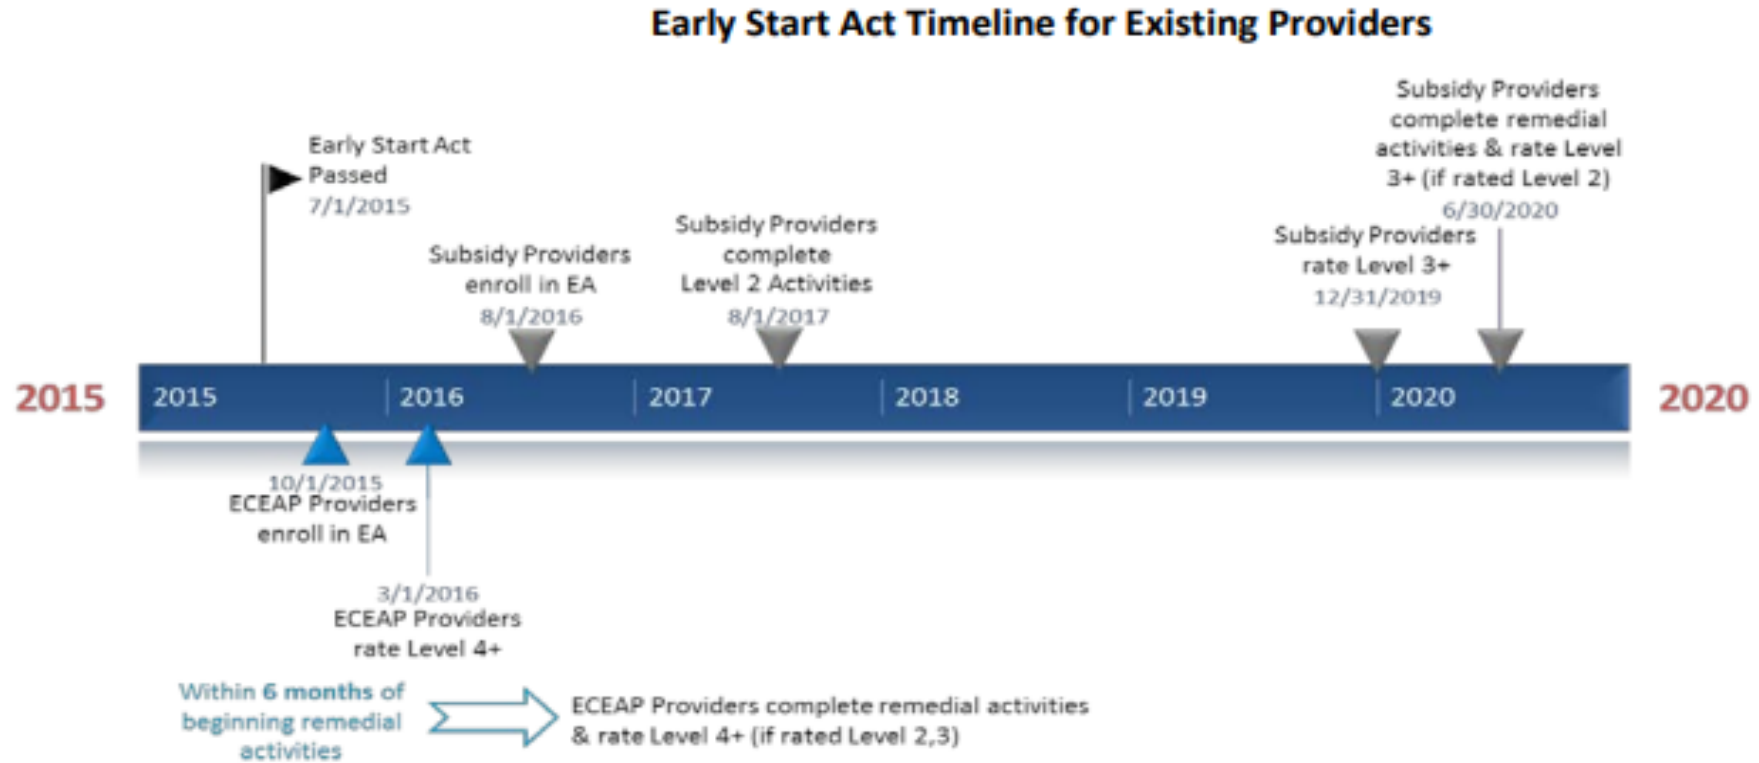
Early Start Act Timeline for Existing Providers

Early Start Act Passed
7/1/2015

Subsidy Providers enroll in EA
8/1/2016

Subsidy Providers complete Level 2 Activities
8/1/2017

Subsidy Providers rate Level 3+
12/31/2019

Subsidy Providers complete remedial activities & rate Level 3+ (if rated Level 2)
6/30/2020

2015

2015 | 2016 | 2017 | 2018 | 2019 | 2020

2020

10/1/2015
ECEAP Providers enroll in EA

3/1/2016
ECEAP Providers rate Level 4+

Within 6 months of beginning remedial activities

ECEAP Providers complete remedial activities & rate Level 4+ (if rated Level 2,3)